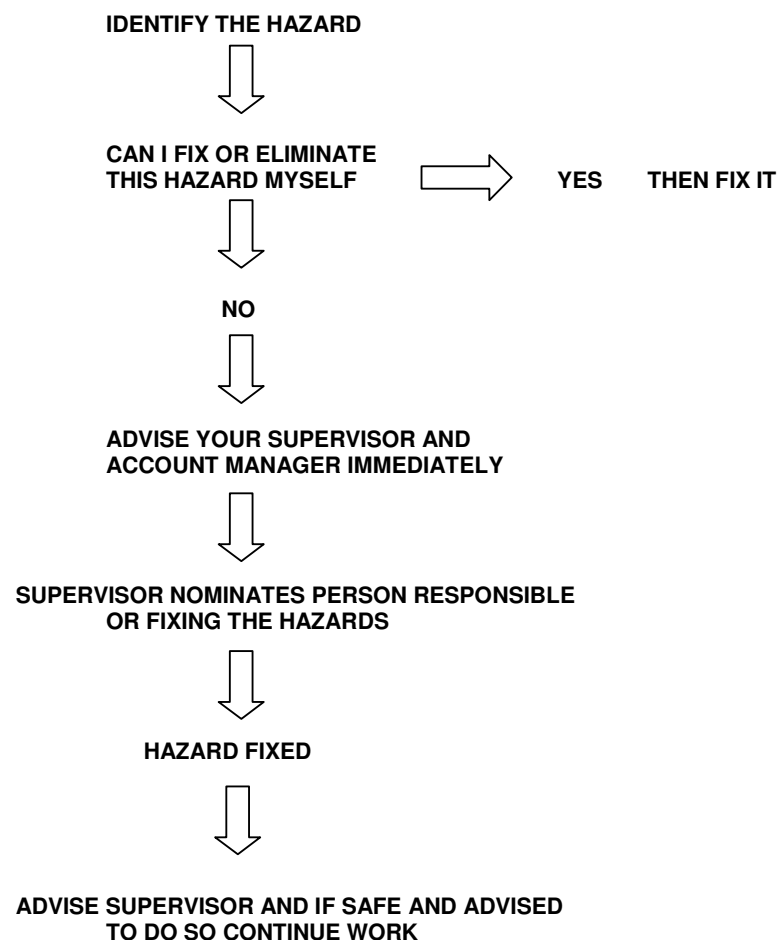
IDENTIFY THE HAZARD

CAN I FIX OR ELIMINATE THIS HAZARD MYSELF

YES THEN FIX IT

NO

ADVISE YOUR SUPERVISOR AND ACCOUNT MANAGER IMMEDIATELY

SUPERVISOR NOMINATES PERSON RESPONSIBLE OR FIXING THE HAZARDS

HAZARD FIXED

ADVISE SUPERVISOR AND IF SAFE AND ADVISED TO DO SO CONTINUE WORK